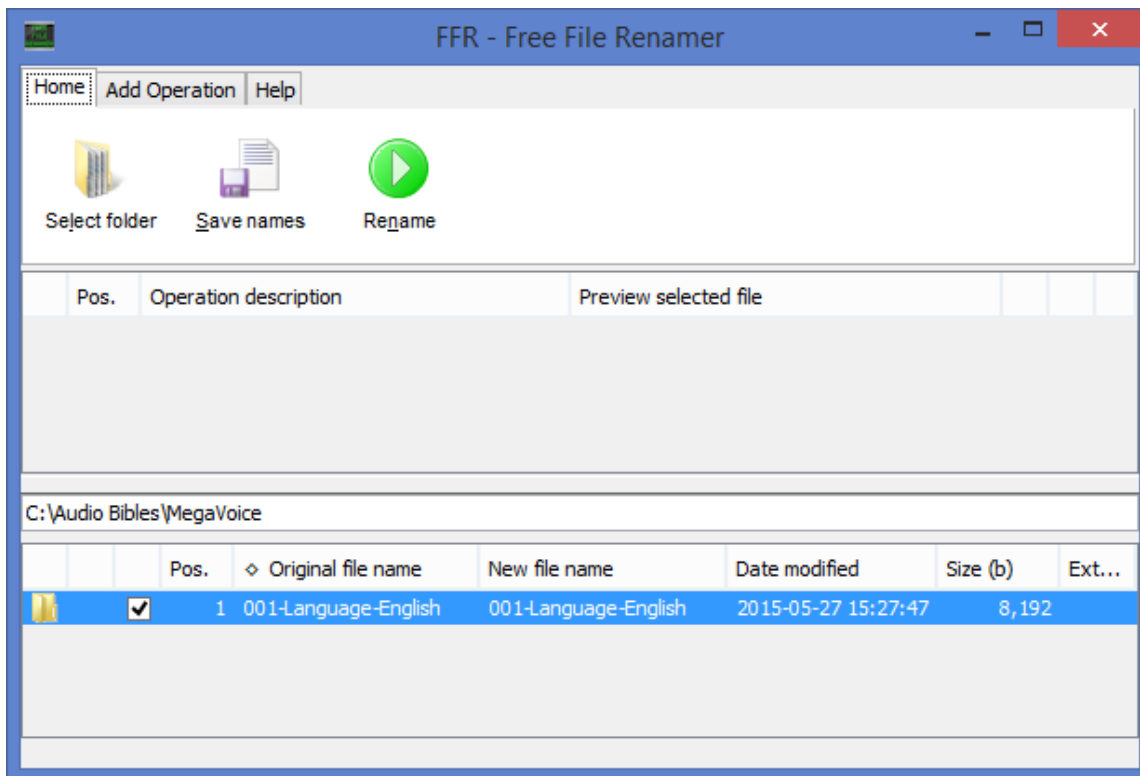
FFR - Free File Renamer

Home | Add Operation | Help

Select folder | Save names | Rename

| | Pos. | Operation description | Preview selected file | | | |
|---|---|---|---|---|---|---|

C:\Audio Bibles\MegaVoice

| | | | Pos. | ◇ Original file name | New file name | Date modified | Size (b) | Ext... |
|---|---|---|---|---|---|---|---|---|
| | | ✔ | 1 | 001-Language-English | 001-Language-English | 2015-05-27 15:27:47 | 8,192 | |